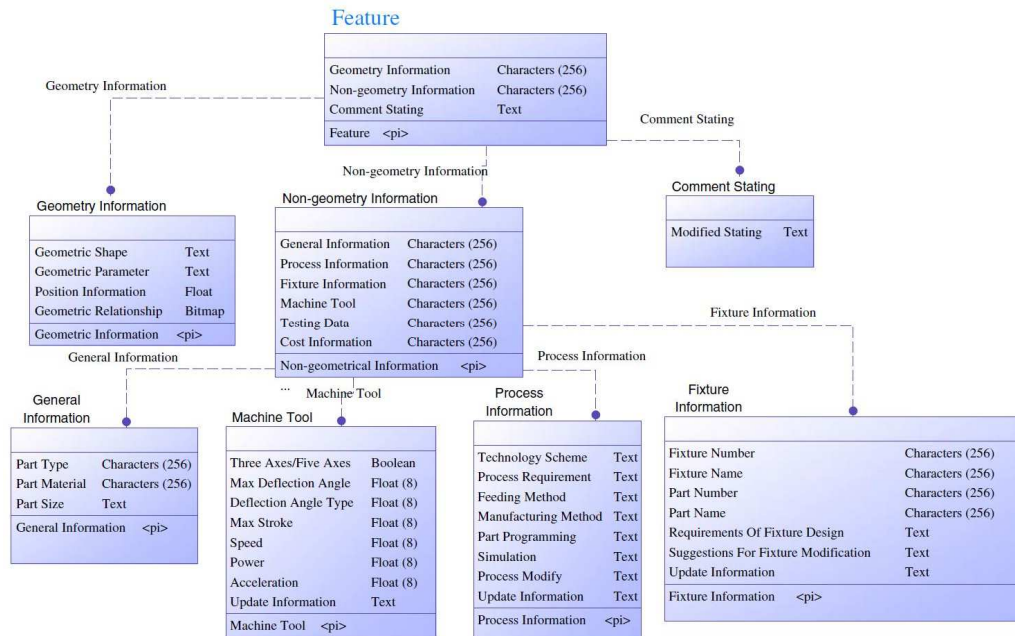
Feature

| | |
|---|---|
| Geometry Information | Characters (256) |
| Non-geometry Information | Characters (256) |
| Comment Stating | Text |
| Feature <pi> | |

Geometry Information

Comment Stating

Non-geometry Information

Comment Stating

| | |
|---|---|
| Modified Stating | Text |

Geometry Information

| | |
|---|---|
| Geometric Shape | Text |
| Geometric Parameter | Text |
| Position Information | Float |
| Geometric Relationship | Bitmap |
| Geometric Information <pi> | |

Non-geometry Information

| | |
|---|---|
| General Information | Characters (256) |
| Process Information | Characters (256) |
| Fixture Information | Characters (256) |
| Machine Tool | Characters (256) |
| Testing Data | Characters (256) |
| Cost Information | Characters (256) |
| Non-geometrical Information <pi> | |

Fixture Information

General Information

Process Information

...

Machine Tool

General Information

| | |
|---|---|
| Part Type | Characters (256) |
| Part Material | Characters (256) |
| Part Size | Text |
| General Information <pi> | |

Machine Tool

| | |
|---|---|
| Three Axes/Five Axes | Boolean |
| Max Deflection Angle | Float (8) |
| Deflection Angle Type | Float (8) |
| Max Stroke | Float (8) |
| Speed | Float (8) |
| Power | Float (8) |
| Acceleration | Float (8) |
| Update Information | Text |
| Machine Tool <pi> | |

Process Information

| | |
|---|---|
| Technology Scheme | Text |
| Process Requirement | Text |
| Feeding Method | Text |
| Manufacturing Method | Text |
| Part Programming | Text |
| Simulation | Text |
| Process Modify | Text |
| Update Information | Text |
| Process Information <pi> | |

Fixture Information

| | |
|---|---|
| Fixture Number | Characters (256) |
| Fixture Name | Characters (256) |
| Part Number | Characters (256) |
| Part Name | Characters (256) |
| Requirements Of Fixture Design | Text |
| Suggestions For Fixture Modification | Text |
| Update Information | Text |
| Fixture Information <pi> | |